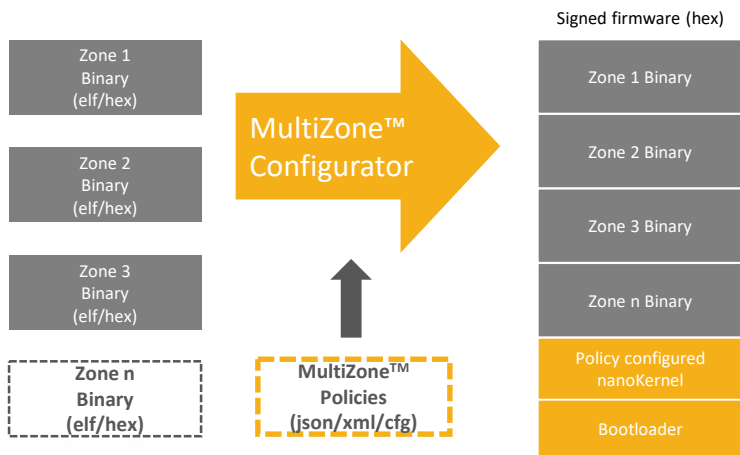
Zone 1
Binary
(elf/hex)

Zone 2
Binary
(elf/hex)

Zone 3
Binary
(elf/hex)

Zone n
Binary
(elf/hex)

MultiZone™
Configurator

MultiZone™
Policies
(json/xml/cfg)

Signed firmware (hex)

Zone 1 Binary

Zone 2 Binary

Zone 3 Binary

Zone n Binary

Policy configured
nanoKernel

Bootloader